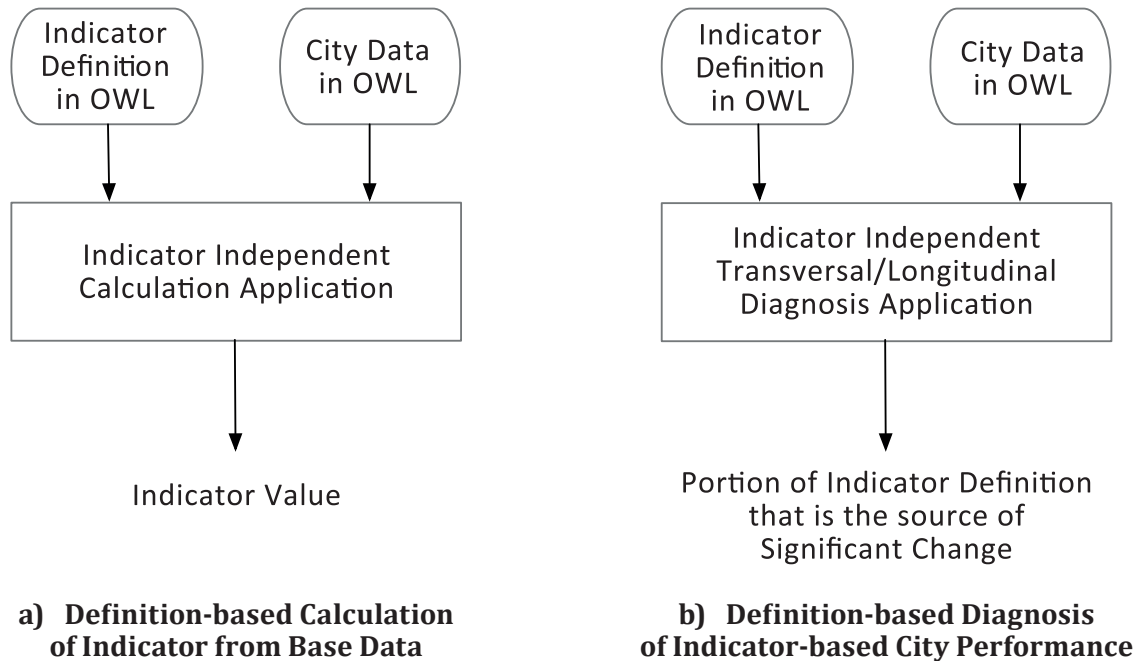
Indicator Definition in OWL

City Data in OWL

Indicator Independent Calculation Application

Indicator Value

a) Definition-based Calculation of Indicator from Base Data

Indicator Definition in OWL

City Data in OWL

Indicator Independent Transversal/Longitudinal Diagnosis Application

Portion of Indicator Definition that is the source of Significant Change

b) Definition-based Diagnosis of Indicator-based City Performance